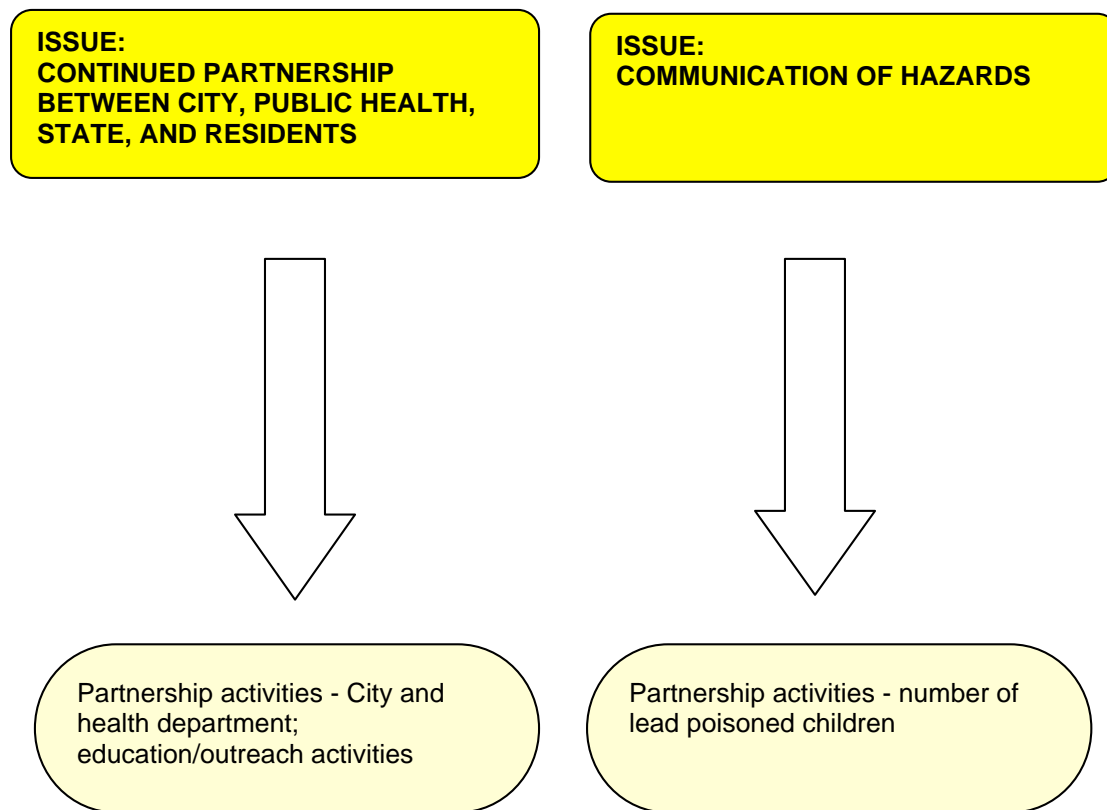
ISSUE:
CONTINUED PARTNERSHIP BETWEEN CITY, PUBLIC HEALTH, STATE, AND RESIDENTS

ISSUE:
COMMUNICATION OF HAZARDS

Partnership activities - City and health department; education/outreach activities

Partnership activities - number of lead poisoned children